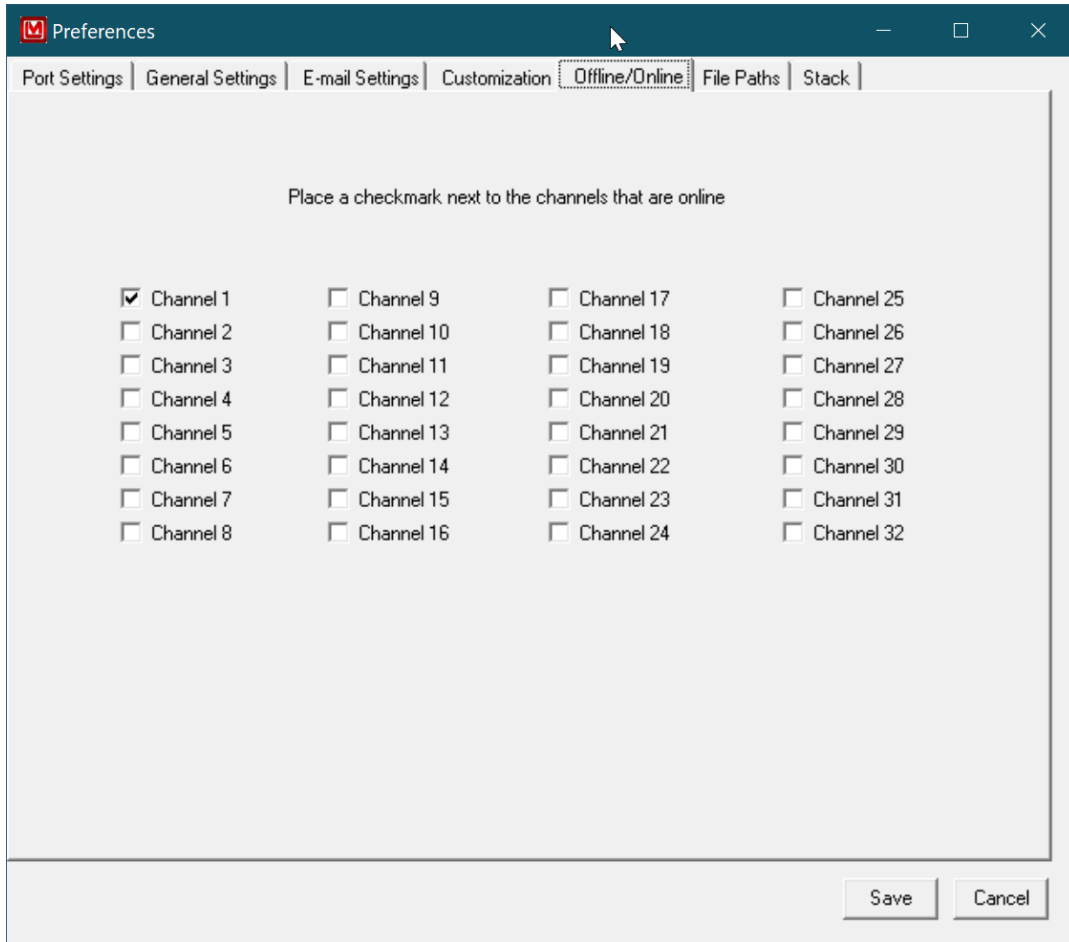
Preferences

Port Settings | General Settings | E-mail Settings | Customization | Offline/Online | File Paths | Stack

Place a checkmark next to the channels that are online

Channel 1
Channel 2
Channel 3
Channel 4
Channel 5
Channel 6
Channel 7
Channel 8

Channel 9
Channel 10
Channel 11
Channel 12
Channel 13
Channel 14
Channel 15
Channel 16

Channel 17
Channel 18
Channel 19
Channel 20
Channel 21
Channel 22
Channel 23
Channel 24

Channel 25
Channel 26
Channel 27
Channel 28
Channel 29
Channel 30
Channel 31
Channel 32

Save
Cancel